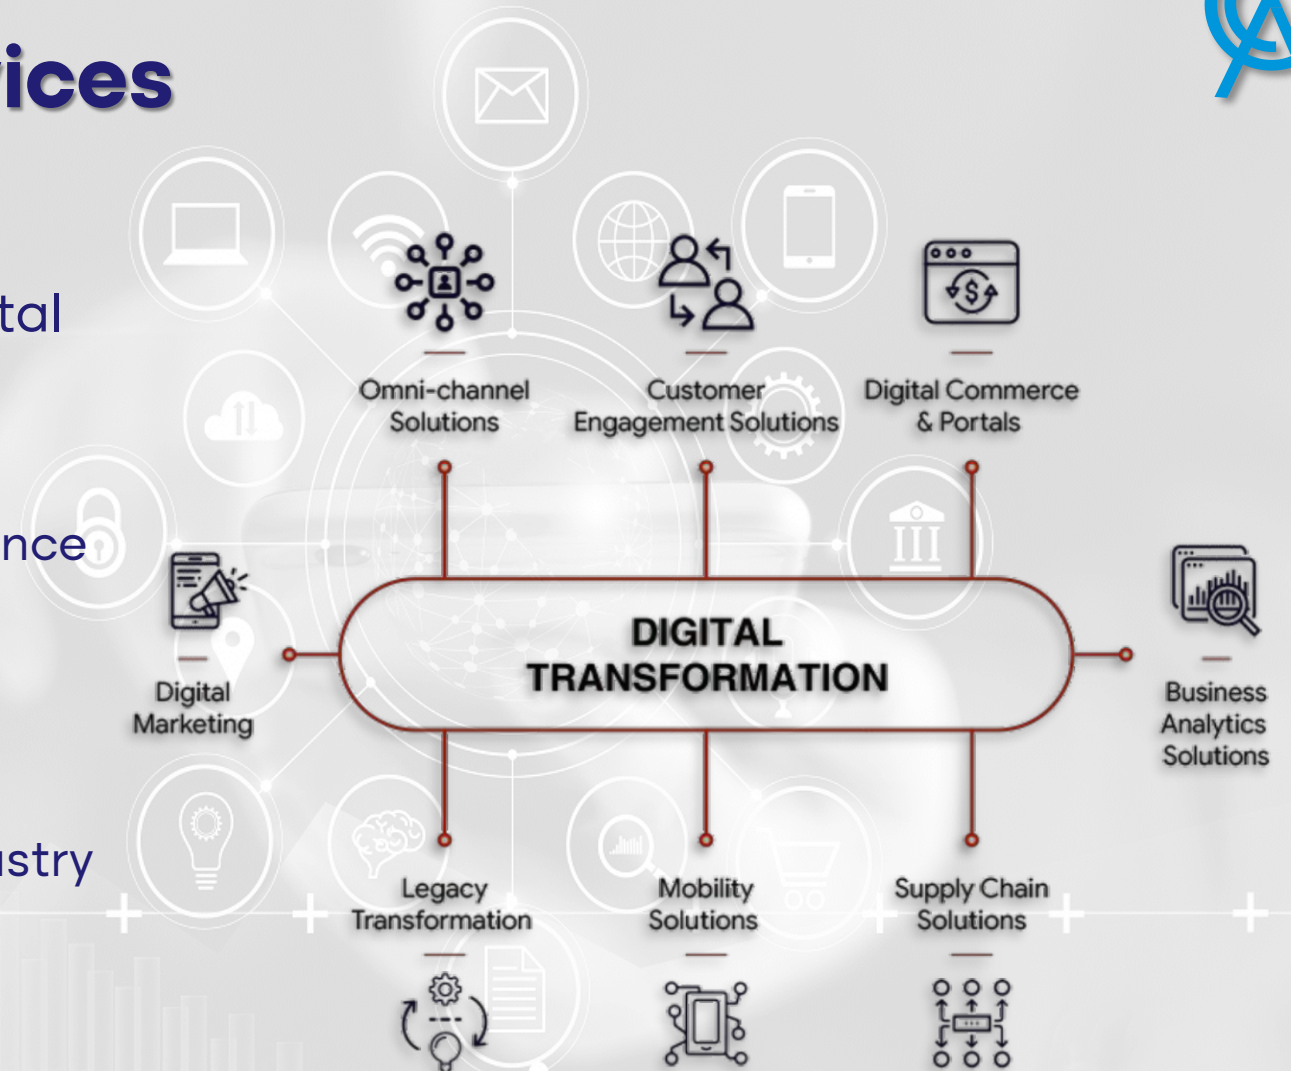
ices

tal

nce

stry

Omni-channel Solutions

Customer Engagement Solutions

Digital Commerce & Portals

Digital Marketing

DIGITAL TRANSFORMATION

Business Analytics Solutions

Legacy Transformation

Mobility Solutions

Supply Chain Solutions